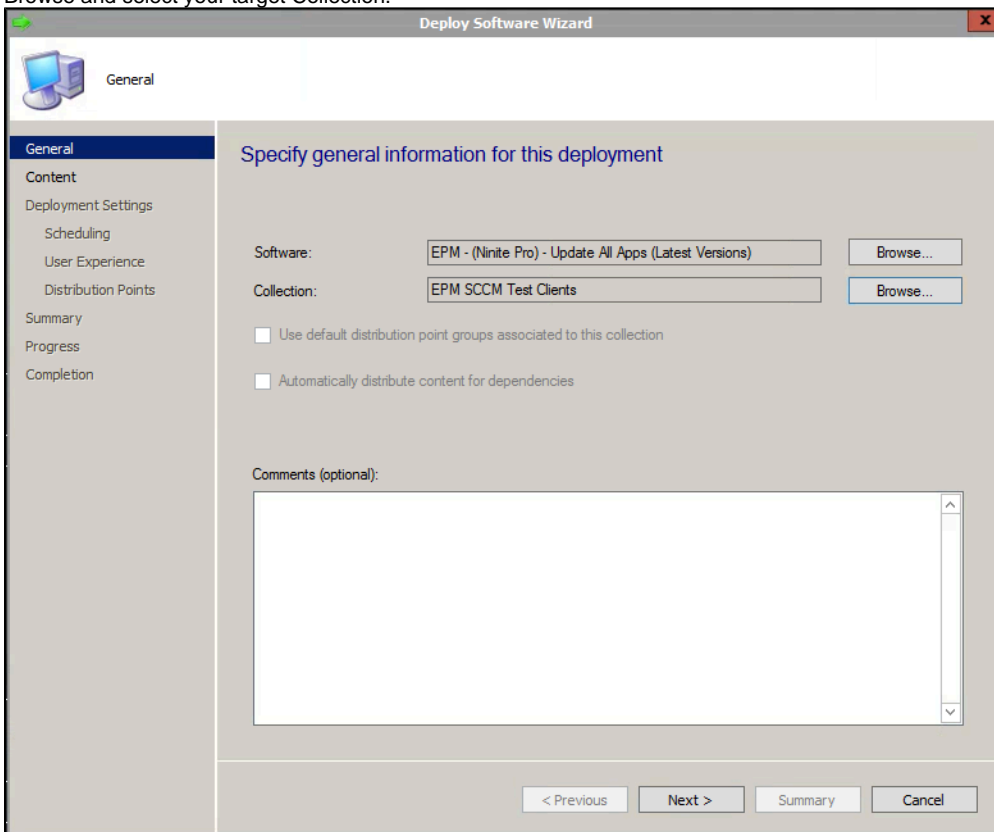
Browse and select your target Collection.

Deploy Software Wizard

General

General
Content
Deployment Settings
Scheduling
User Experience
Distribution Points
Summary
Progress
Completion

Specify general information for this deployment

Software: EPM - (Ninite Pro) - Update All Apps (Latest Versions) Browse...

Collection: EPM SCCM Test Clients Browse...

Use default distribution point groups associated to this collection

Automatically distribute content for dependencies

Comments (optional):

< Previous Next > Summary Cancel